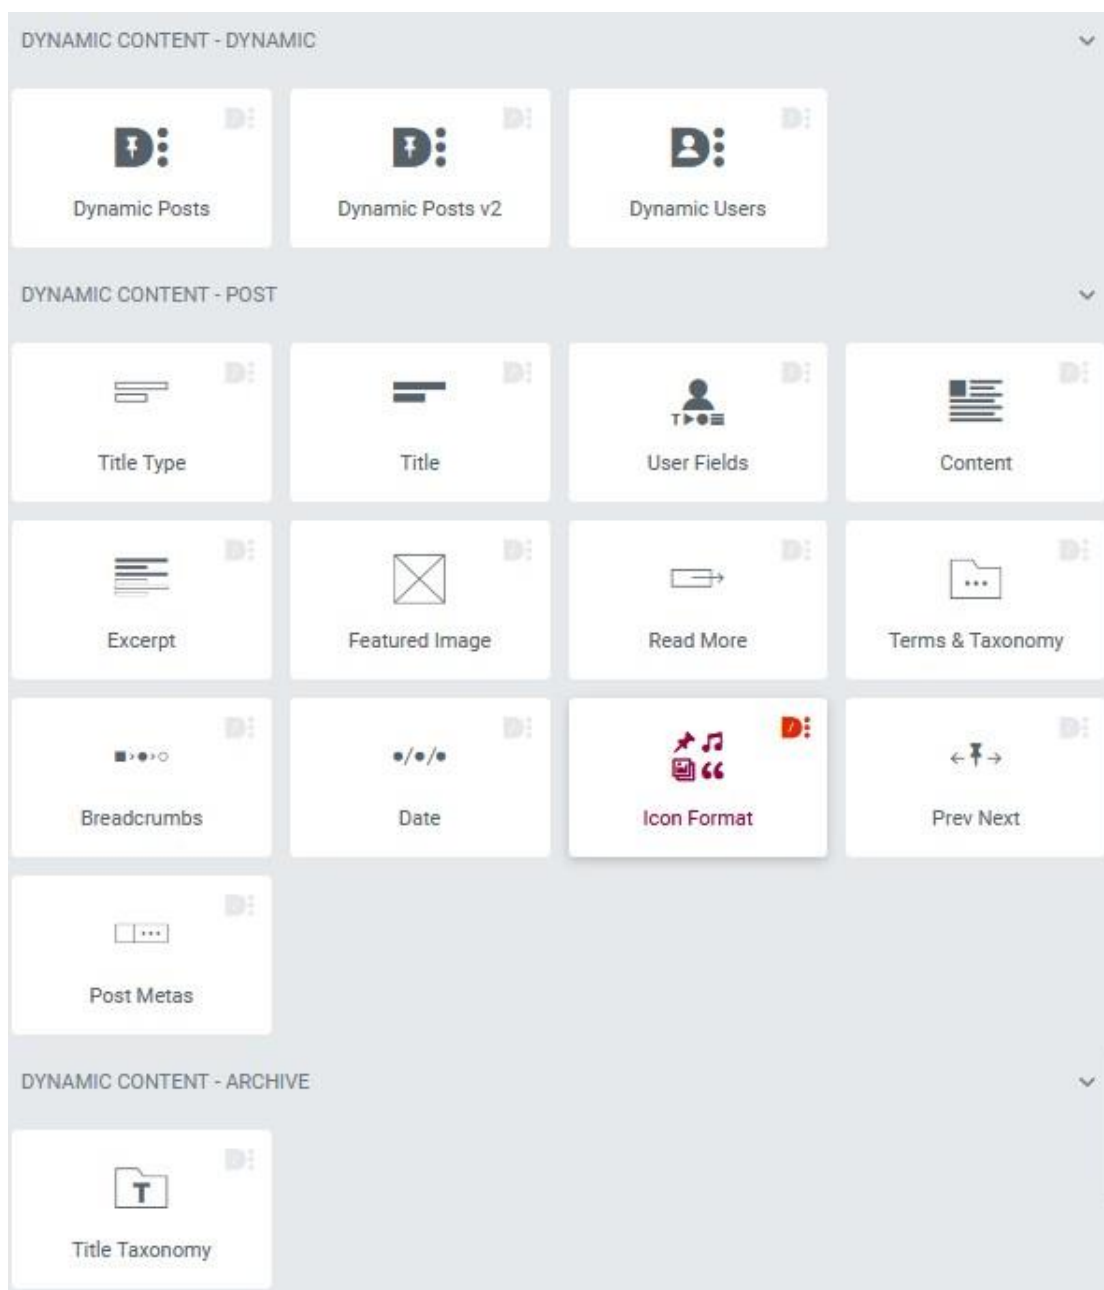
DYNAMIC CONTENT - DYNAMIC

Dynamic Posts

Dynamic Posts v2

Dynamic Users

DYNAMIC CONTENT - POST

Title Type

Title

User Fields

Content

Excerpt

Featured Image

Read More

Terms & Taxonomy

Breadcrumbs

Date

Icon Format

Prev Next

Post Metas

DYNAMIC CONTENT - ARCHIVE

T

Title Taxonomy